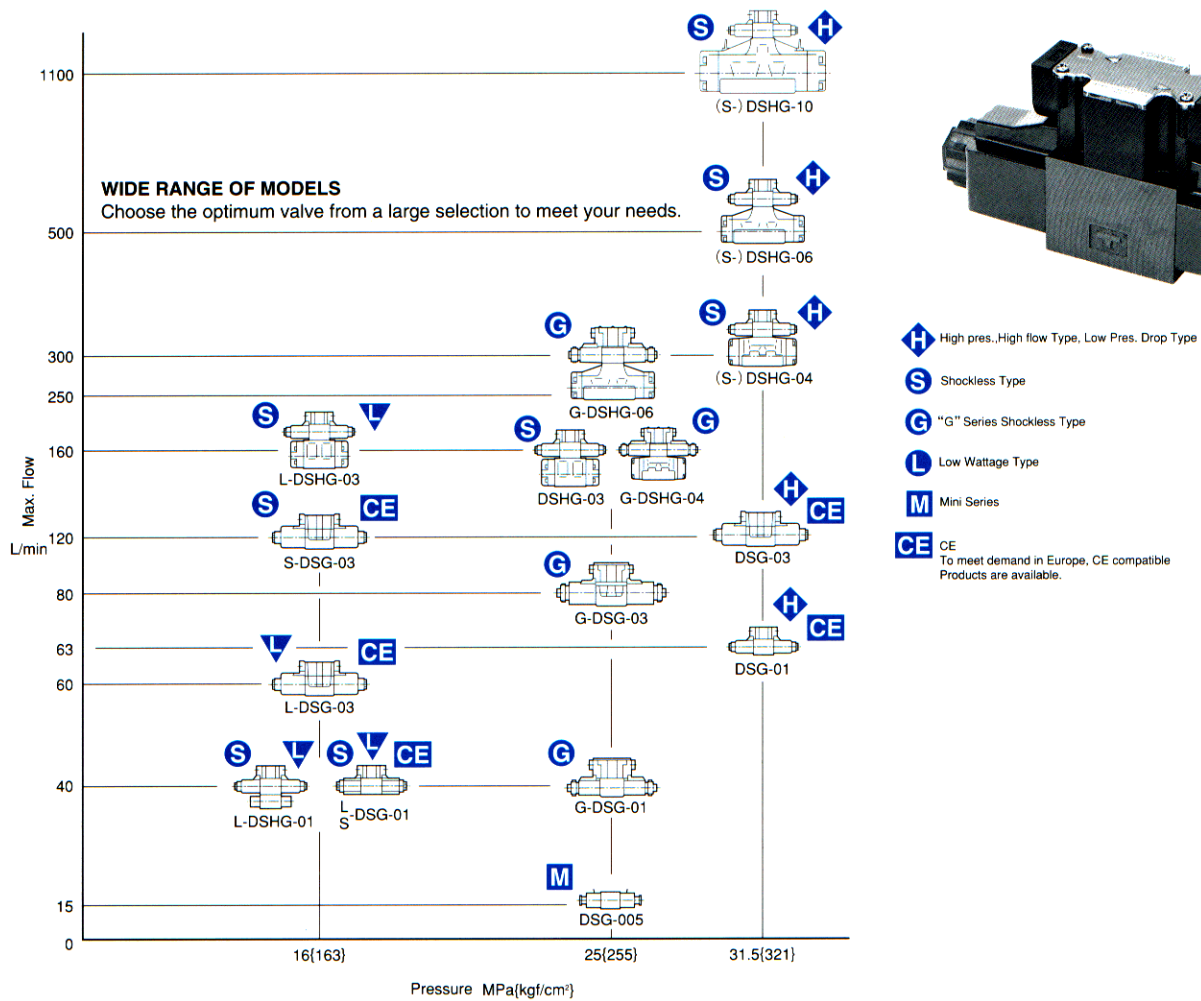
WIDE RANGE OF MODELS
Choose the optimum valve from a large selection to meet your needs.

1100
500
300
250
160
120
80
63
60
40
15
0

Max. Flow L/min

S H
(S-) DSHG-10

S H
(S-) DSHG-06

S H
(S-) DSHG-04

G
G-DSHG-06

S L
L-DSHG-03

S
DSHG-03

G
G-DSHG-04

S CE
S-DSG-03

H CE
DSG-03

G
G-DSG-03

H CE
DSG-01

L CE
L-DSG-03

S L
L-DSHG-01

S L CE
L S-DSG-01

G
G-DSG-01

M
DSG-005

16{163}
25{255}
31.5{321}

Pressure MPa{kgf/cm$^2$}

H High pres.,High flow Type, Low Pres. Drop Type
S Shockless Type
G "G" Series Shockless Type
L Low Wattage Type
M Mini Series
CE CE
To meet demand in Europe, CE compatible Products are available.